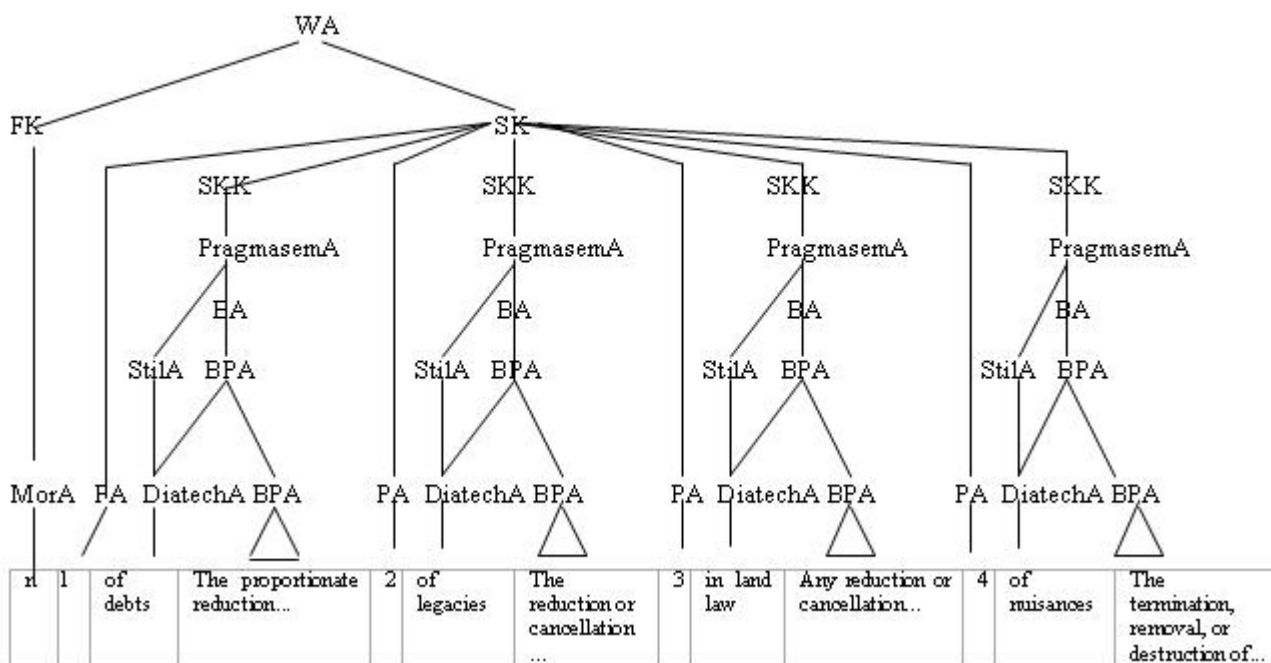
WA

FK

SK

SKK

PragmasemA

BA

StilA BPA

SKK

PragmasemA

BA

StilA BPA

SKK

PragmasemA

BA

StilA BPA

SKK

PragmasemA

BA

StilA BPA

MorA PA DiatechA BPA PA DiatechA BPA PA DiatechA BPA PA DiatechA BPA

| n | 1 | of debts | The proportionate reduction... | 2 | of legacies | The reduction or cancellation ... | 3 | in land law | Any reduction or cancellation... | 4 | of nuisances | The termination, removal, or destruction of... |
|---|---|---|---|---|---|---|---|---|---|---|---|---|